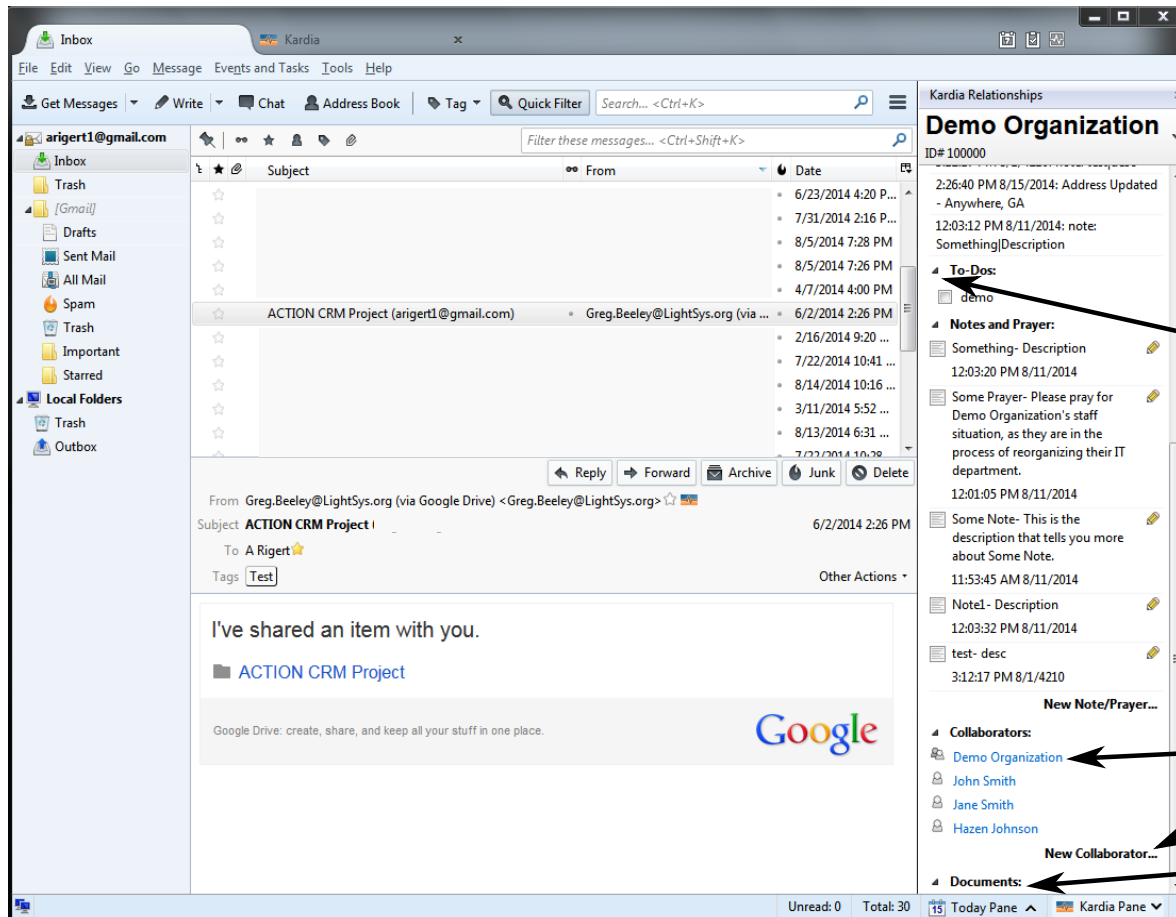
Inbox
Kardia
File Edit View Go Message Events and Tasks Tools Help
Get Messages Write Chat Address Book Tag Quick Filter Search... <Ctrl+K>
arigert1@gmail.com
Inbox
Trash
[Gmail]
Drafts
Sent Mail
All Mail
Spam
Trash
Important
Starred
Local Folders
Trash
Outbox

Filter these messages... <Ctrl+Shift+K>

| Subject | From | Date |
|---|---|---|
| | | 6/23/2014 4:20 P... |
| | | 7/31/2014 2:16 P... |
| | | 8/5/2014 7:28 PM |
| | | 8/5/2014 7:26 PM |
| | | 4/7/2014 4:00 PM |
| ACTION CRM Project (arigert1@gmail.com) | Greg.Beeley@LightSys.org (via ... | 6/2/2014 2:26 PM |
| | | 2/16/2014 9:20 ... |
| | | 7/22/2014 10:41 ... |
| | | 8/14/2014 10:16 ... |
| | | 3/11/2014 5:52 ... |
| | | 8/13/2014 6:31 ... |

Reply Forward Archive Junk Delete
From Greg.Beeley@LightSys.org (via Google Drive) <Greg.Beeley@LightSys.org>
Subject ACTION CRM Project ( 6/2/2014 2:26 PM
To A Rigert
Tags Test Other Actions

I've shared an item with you.
ACTION CRM Project
Google Drive: create, share, and keep all your stuff in one place.
Google

Kardia Relationships
Demo Organization
ID# 100000
2:26:40 PM 8/15/2014: Address Updated - Anywhere, GA
12:03:12 PM 8/11/2014: note: Something|Description
To-Dos:
demo
Notes and Prayer:
Something- Description
12:03:20 PM 8/11/2014
Some Prayer- Please pray for Demo Organization's staff situation, as they are in the process of reorganizing their IT department.
12:01:05 PM 8/11/2014
Some Note- This is the description that tells you more about Some Note.
11:53:45 AM 8/11/2014
Note1- Description
12:03:32 PM 8/11/2014
test- desc
3:12:17 PM 8/1/4210
New Note/Prayer...
Collaborators:
Demo Organization
John Smith
Jane Smith
Hazen Johnson
New Collaborator...
Documents:

Unread: 0 Total: 30 15 Today Pane Kardia Pane